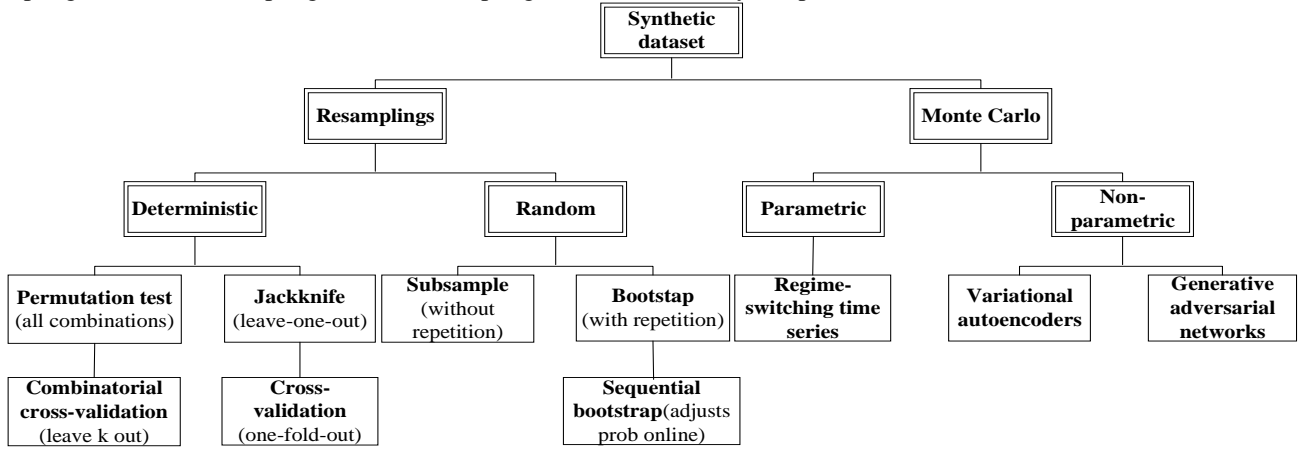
Synthetic dataset

Resamplings

Monte Carlo

Deterministic

Random

Parametric

Non-parametric

Permutation test (all combinations)

Jackknife (leave-one-out)

Subsample (without repetition)

Bootstap (with repetition)

Regime-switching time series

Variational autoencoders

Generative adversarial networks

Combinatorial cross-validation (leave k out)

Cross-validation (one-fold-out)

Sequential bootstrap(adjusts prob online)